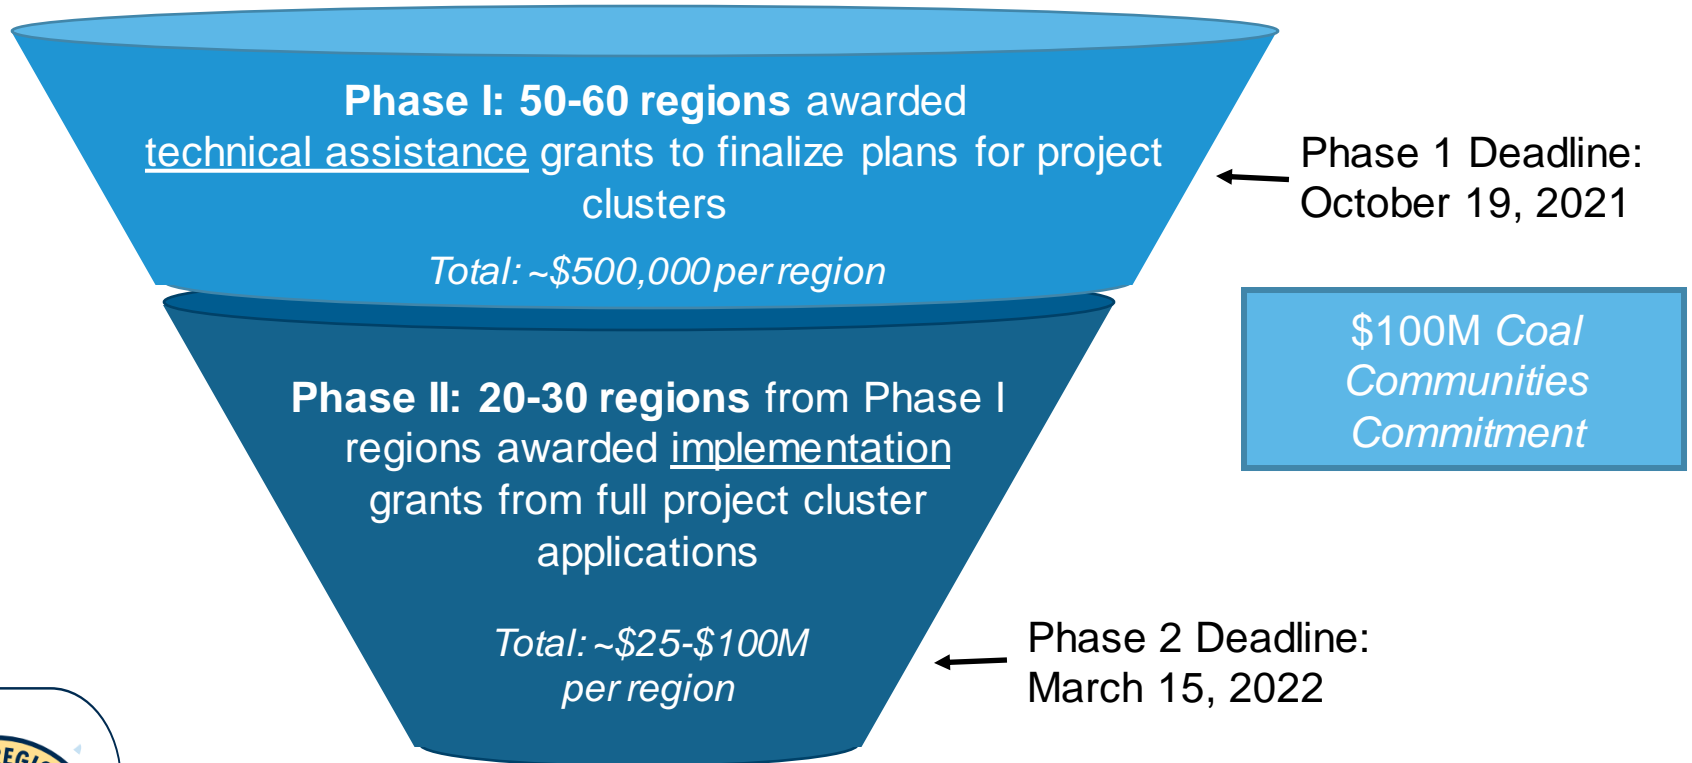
**Phase I: 50-60 regions** awarded technical assistance grants to finalize plans for project clusters

*Total: ~$500,000 per region*

Phase 1 Deadline: October 19, 2021

$100M *Coal Communities Commitment*

**Phase II: 20-30 regions** from Phase I regions awarded implementation grants from full project cluster applications

*Total: ~$25-$100M per region*

Phase 2 Deadline: March 15, 2022

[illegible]